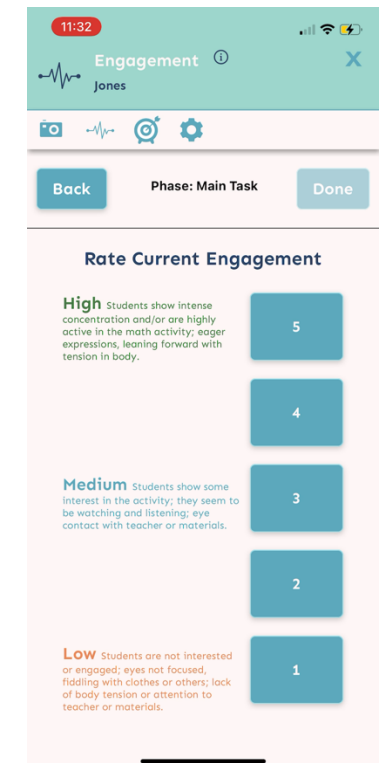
11:32

Engagement ⓘ
Jones

X

Back

Phase: Main Task

Done

Rate Current Engagement

High Students show intense concentration and/or are highly active in the math activity; eager expressions, leaning forward with tension in body.

5

4

Medium Students show some interest in the activity; they seem to be watching and listening; eye contact with teacher or materials.

3

2

Low Students are not interested or engaged; eyes not focused, fiddling with clothes or others; lack of body tension or attention to teacher or materials.

1